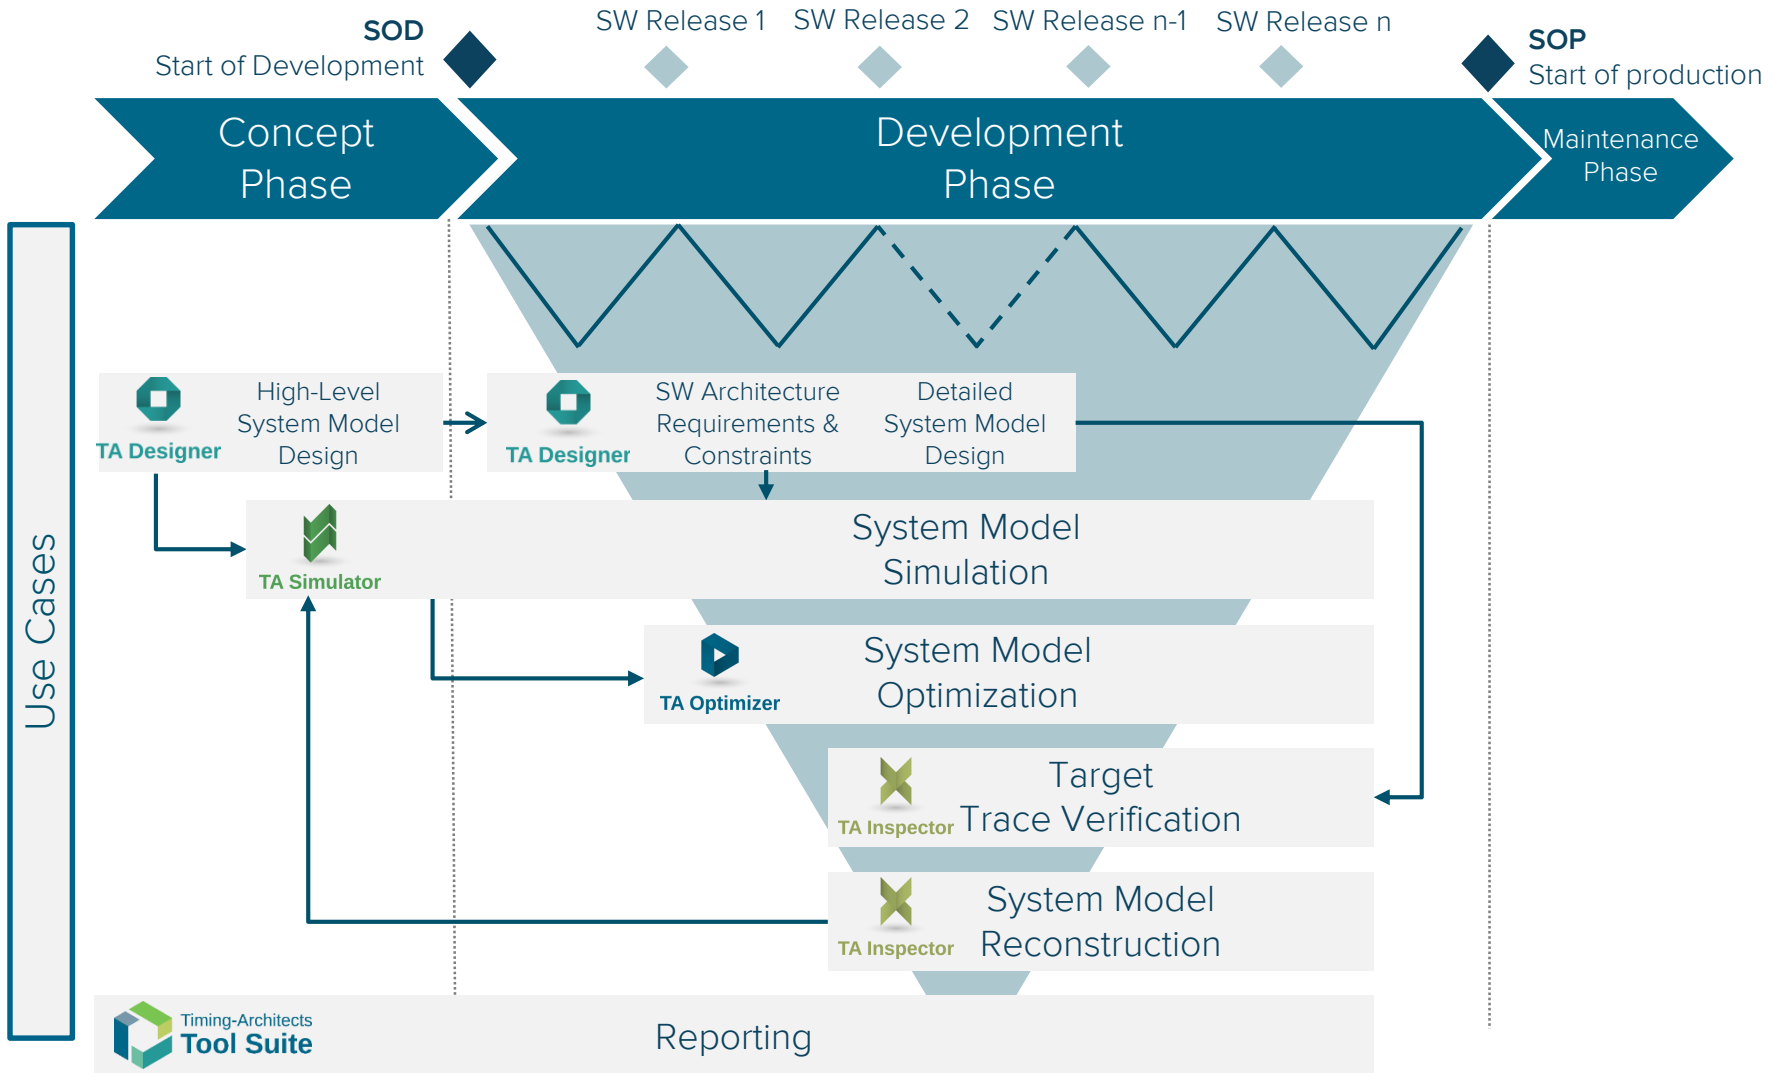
SOD
Start of Development

SW Release 1 SW Release 2 SW Release n-1 SW Release n

SOP
Start of production

Concept Phase

Development Phase

Maintenance Phase

Use Cases

TA Designer
High-Level System Model Design

TA Designer
SW Architecture Requirements & Constraints

Detailed System Model Design

TA Simulator
System Model Simulation

TA Optimizer
System Model Optimization

TA Inspector
Target Trace Verification

TA Inspector
System Model Reconstruction

Timing-Architects
Tool Suite

Reporting